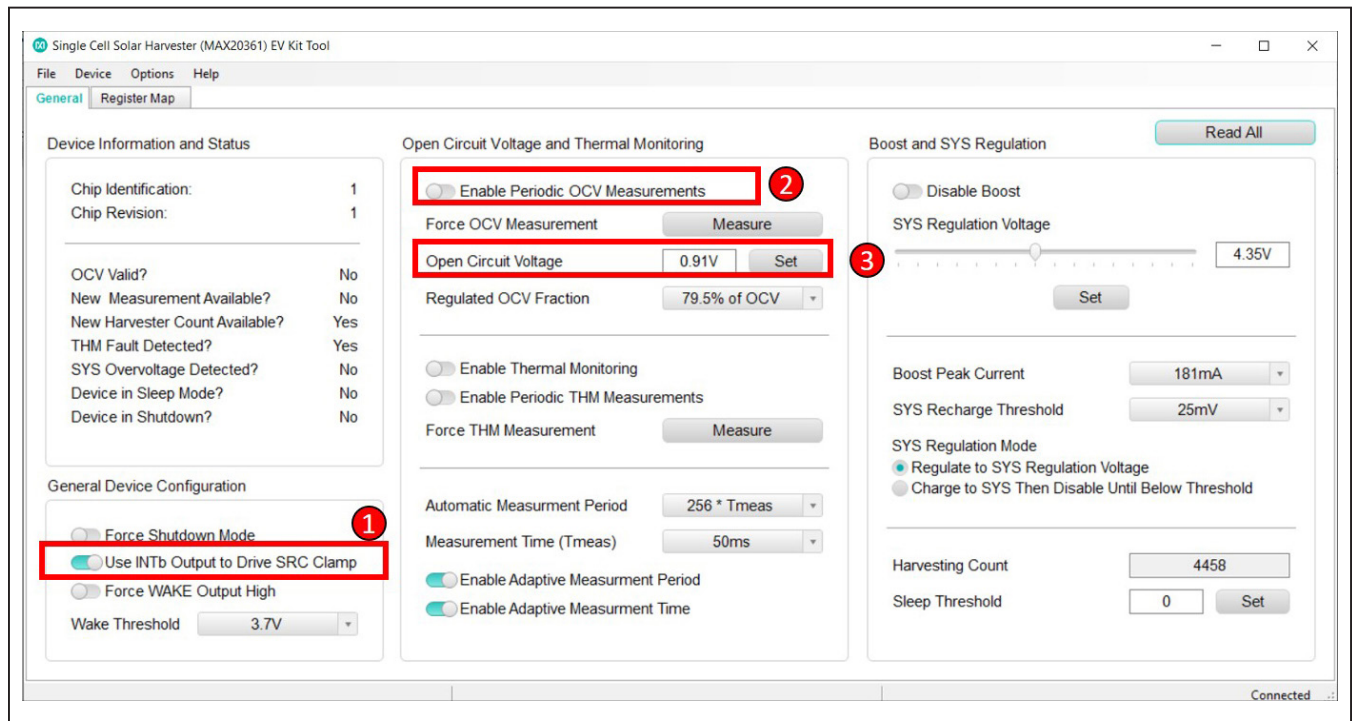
Single Cell Solar Harvester (MAX20361) EV Kit Tool

File Device Options Help

General Register Map

Device Information and Status

Chip Identification: 1
Chip Revision: 1

OCV Valid? No
New Measurement Available? No
New Harvester Count Available? Yes
THM Fault Detected? Yes
SYS Overvoltage Detected? No
Device in Sleep Mode? No
Device in Shutdown? No

General Device Configuration

Force Shutdown Mode
1
Use INTb Output to Drive SRC Clamp
Force WAKE Output High
Wake Threshold 3.7V

Open Circuit Voltage and Thermal Monitoring

Enable Periodic OCV Measurements
2
Force OCV Measurement Measure
Open Circuit Voltage 0.91V Set
3
Regulated OCV Fraction 79.5% of OCV

Enable Thermal Monitoring
Enable Periodic THM Measurements
Force THM Measurement Measure

Automatic Measurment Period 256 * Tmeas
Measurement Time (Tmeas) 50ms
Enable Adaptive Measurment Period
Enable Adaptive Measurment Time

Read All

Boost and SYS Regulation

Disable Boost
SYS Regulation Voltage
4.35V
Set

Boost Peak Current 181mA
SYS Recharge Threshold 25mV
SYS Regulation Mode
Regulate to SYS Regulation Voltage
Charge to SYS Then Disable Until Below Threshold

Harvesting Count 4458
Sleep Threshold 0 Set

Connected